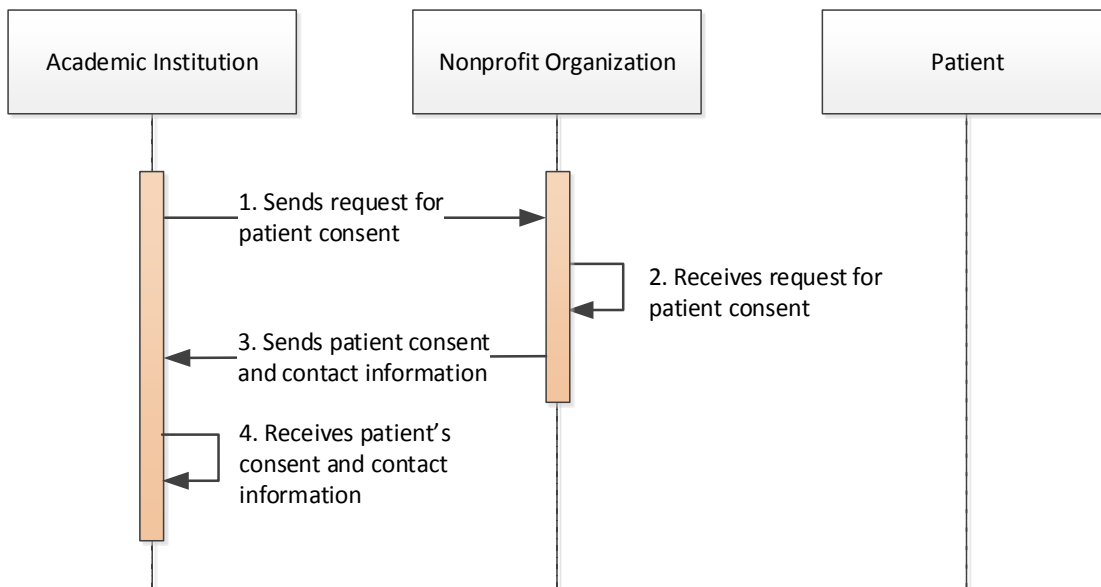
Academic Institution

Nonprofit Organization

Patient

1. Sends request for patient consent

2. Receives request for patient consent

3. Sends patient consent and contact information

4. Receives patient's consent and contact information